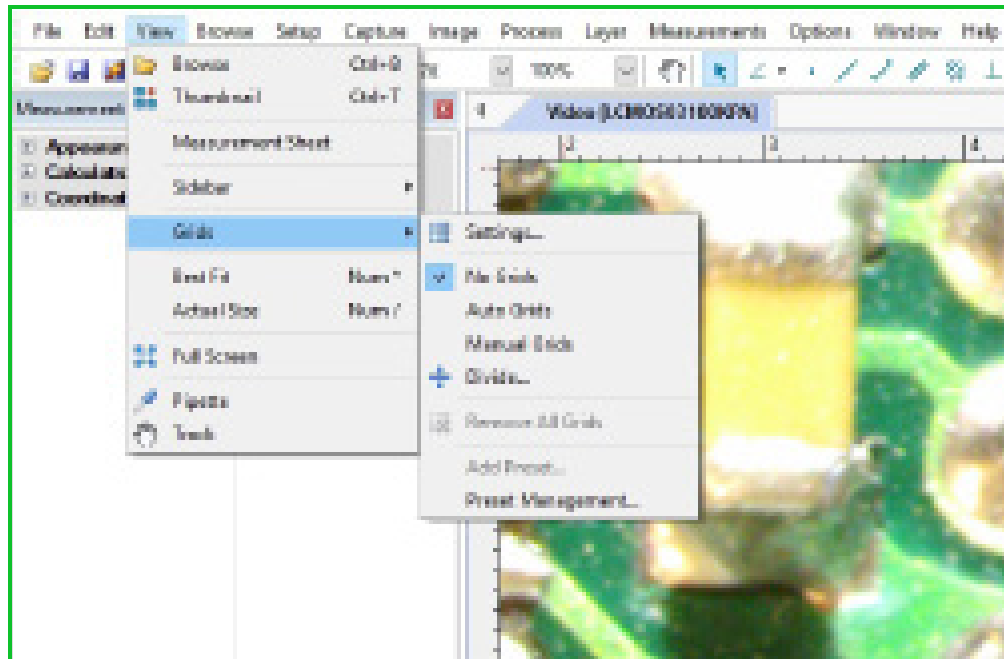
File Edit View Browse Setup Capture Image Process Layer Measurements Options Window Help

100%

Measurements

Appearance
Calculate
Coordinate

Browse Ctrl+B
Thumbnail Ctrl+T
Measurement Sheet
Sidebar
Grids
Best Fit Num *
Actual Size Num /
Full Screen
Pipette
Track

Settings...
No Grids
Auto Grids
Manual Grids
Grids...
Remove All Grids
Add Preset...
Preset Management...

Video [LCMOS03100KPA]

2 3 4